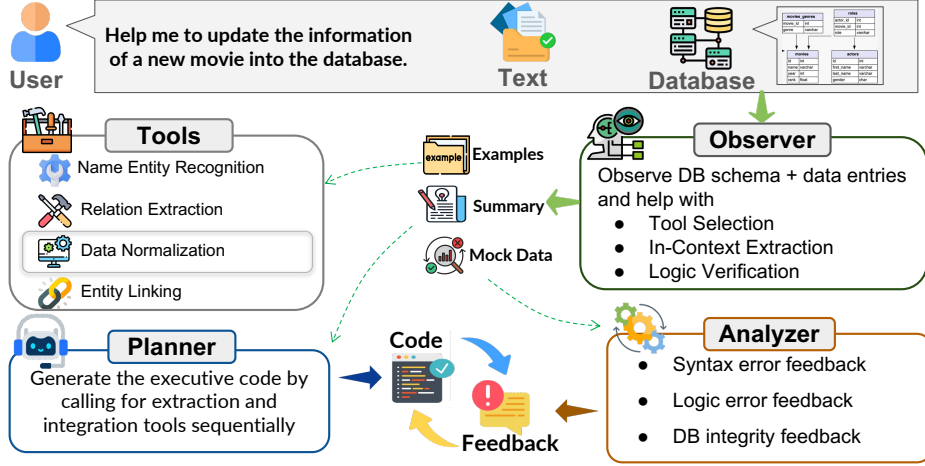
User

Help me to update the information of a new movie into the database.

Text

Database

| movies_genres | |
|---|---|
| movie_id | int |
| genre | varchar |

| roles | |
|---|---|
| actor_id | int |
| movie_id | int |
| role | varchar |

| movies | |
|---|---|
| id | int |
| name | varchar |
| year | int |
| rank | float |

| actors | |
|---|---|
| id | int |
| first_name | varchar |
| last_name | varchar |
| gender | char |

Tools

Name Entity Recognition

Relation Extraction

Data Normalization

Entity Linking

example

Examples

Summary

Mock Data

Observer

Observe DB schema + data entries and help with

- Tool Selection
- In-Context Extraction
- Logic Verification

Planner

Generate the executive code by calling for extraction and integration tools sequentially

Code

Feedback

Analyzer

- Syntax error feedback
- Logic error feedback
- DB integrity feedback